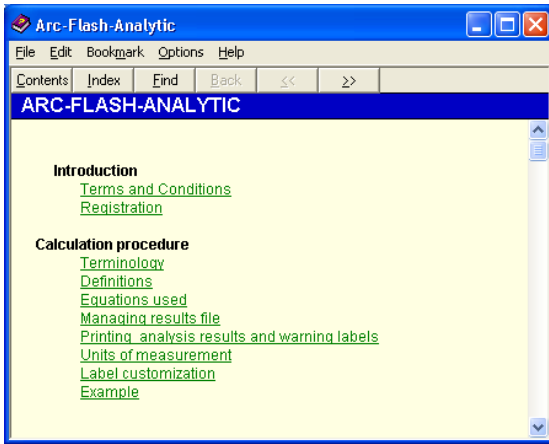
Arc-Flash-Analytic

File Edit Bookmark Options Help

Contents Index Find Back << >>

ARC-FLASH-ANALYTIC

Introduction
Terms and Conditions
Registration

Calculation procedure
Terminology
Definitions
Equations used
Managing results file
Printing analysis results and warning labels
Units of measurement
Label customization
Example